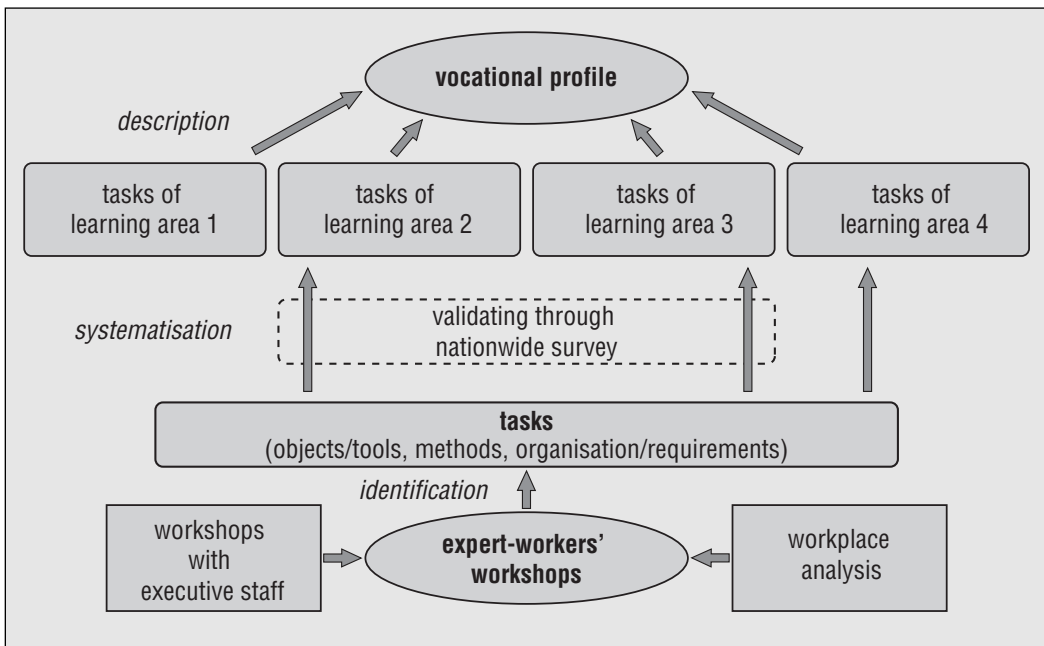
vocational profile

description

tasks of learning area 1

tasks of learning area 2

tasks of learning area 3

tasks of learning area 4

systematisation

validating through nationwide survey

**tasks**
(objects/tools, methods, organisation/requirements)

identification

workshops with executive staff

**expert-workers' workshops**

workplace analysis